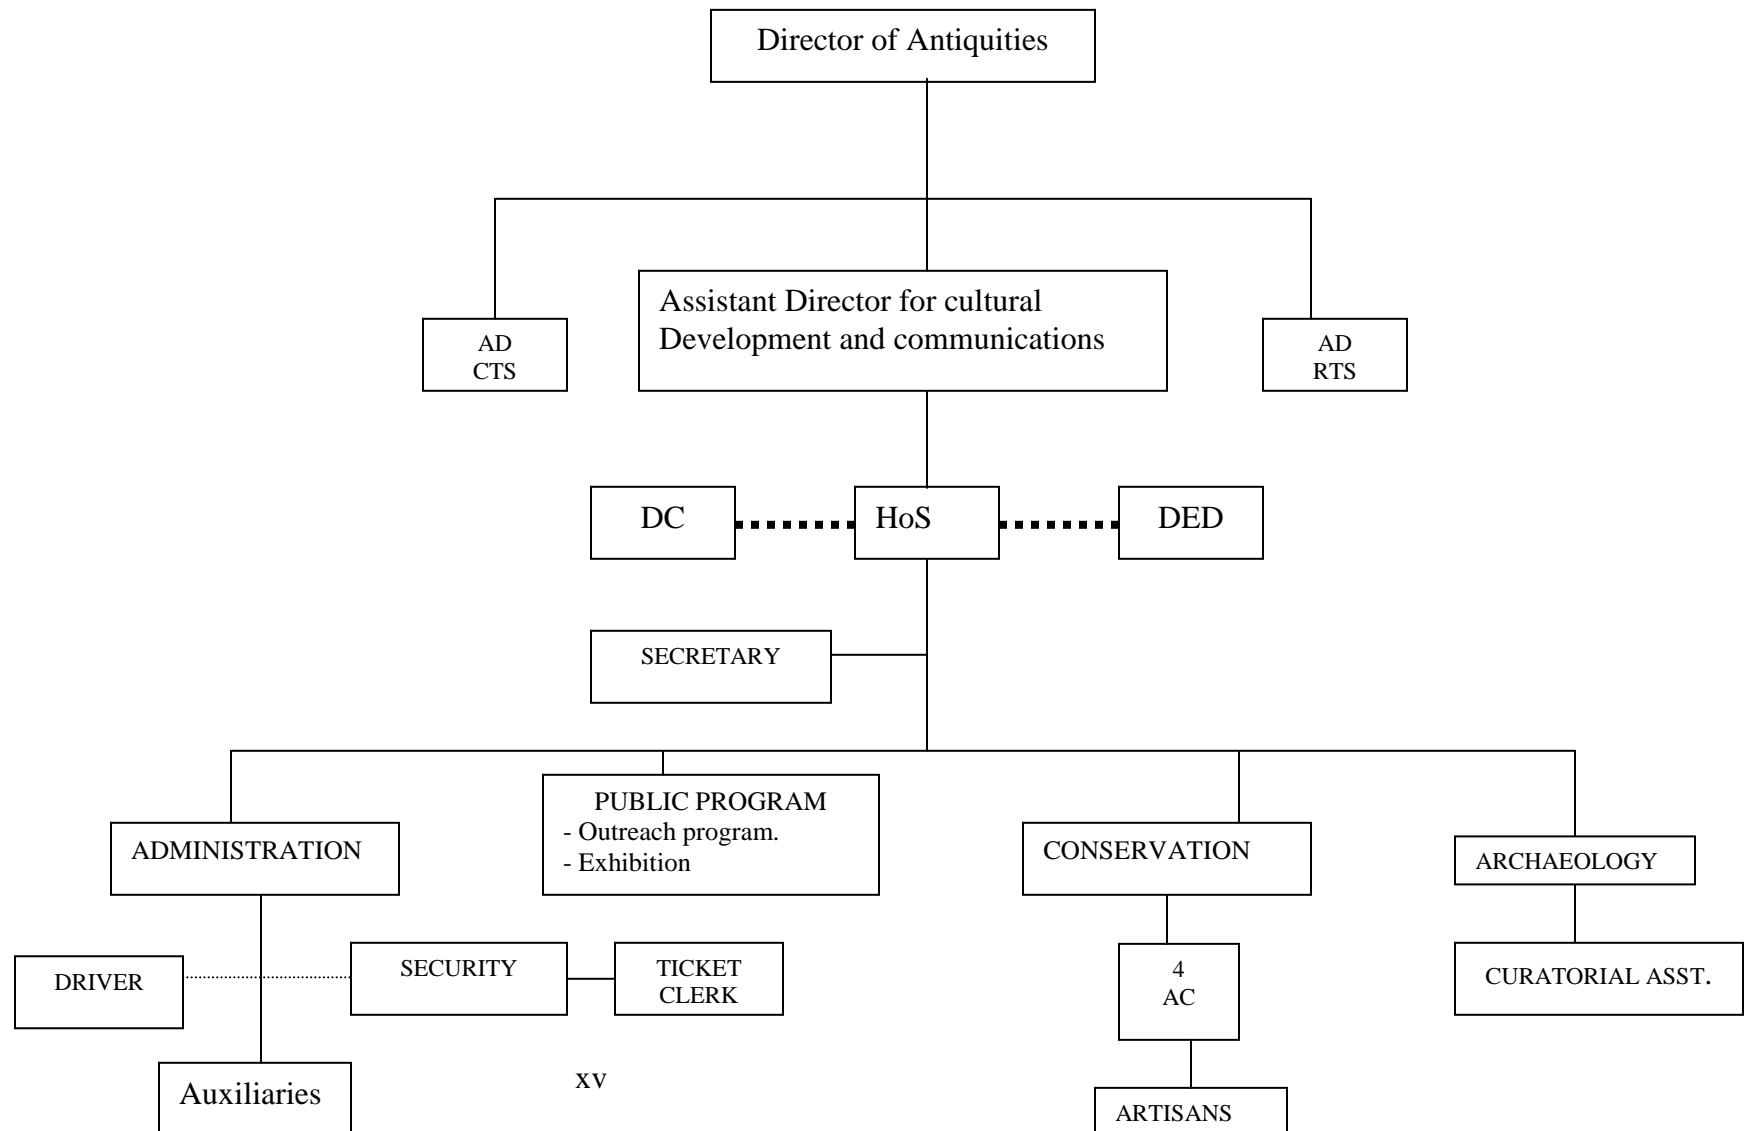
Director of Antiquities

AD
CTS

Assistant Director for cultural Development and communications

AD
RTS

DC

HoS

DED

SECRETARY

ADMINISTRATION

PUBLIC PROGRAM
- Outreach program.
- Exhibition

CONSERVATION

ARCHAEOLOGY

DRIVER

SECURITY

TICKET CLERK

4
AC

CURATORIAL ASST.

Auxiliaries

xv

ARTISANS